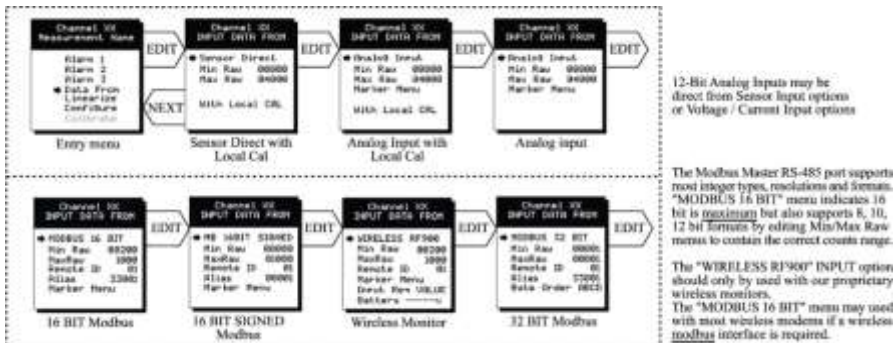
Channel XX
Measurement Name

Alarm 1
Alarm 2
Alarm 3
Data From
Linearize
Configure
Calibrate

EDIT

NEXT

Entry menu

Channel XX
INPUT DATA FROM

Sensor Direct
Min Raw 00000
Max Raw 04000

With Local CAL

Sensor Direct with Local Cal

EDIT

Channel XX
INPUT DATA FROM

Analog Input
Min Raw 00000
Max Raw 04000
Marker Menu

With Local CAL

Analog Input with Local Cal

EDIT

Channel XX
INPUT DATA FROM

Analog Input
Min Raw 00000
Max Raw 04000
Marker Menu

Analog input

EDIT

12-Bit Analog Inputs may be direct from Sensor Input options or Voltage / Current Input options

Channel XX
INPUT DATA FROM

MODBUS 16 BIT
Min Raw 00200
MaxRaw 1000
Remote ID 01
Alias 33001
Marker Menu

EDIT

16 BIT Modbus

Channel XX
INPUT DATA FROM

MB 16BIT SIGNED
Min Raw 00000
MaxRaw 01000
Remote ID 01
Alias 00001
Marker Menu

EDIT

16 BIT SIGNED Modbus

Channel XX
INPUT DATA FROM

WIRELESS RF900
Min Raw 00200
MaxRaw 1000
Remote ID 01
Marker Menu
Invalid Rem VALUE
Battery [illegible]

EDIT

Wireless Monitor

Channel XX
INPUT DATA FROM

MODBUS 32 BIT
Min Raw 00001
MaxRaw 00001
Remote ID 01
Alias 77001
Byte Order (BCD)

EDIT

32 BIT Modbus

The Modbus Master RS-485 port supports most integer types, resolutions and formats. "MODBUS 16 BIT" menu indicates 16 bit is maximum but also supports 8, 10, 12 bit formats by editing Min/Max Raw menus to contain the correct counts range.

The "WIRELESS RF900" INPUT option should only by used with our proprietary wireless monitors.
The "MODBUS 16 BIT" menu may used with most wireless modems if a wireless modbus interface is required.